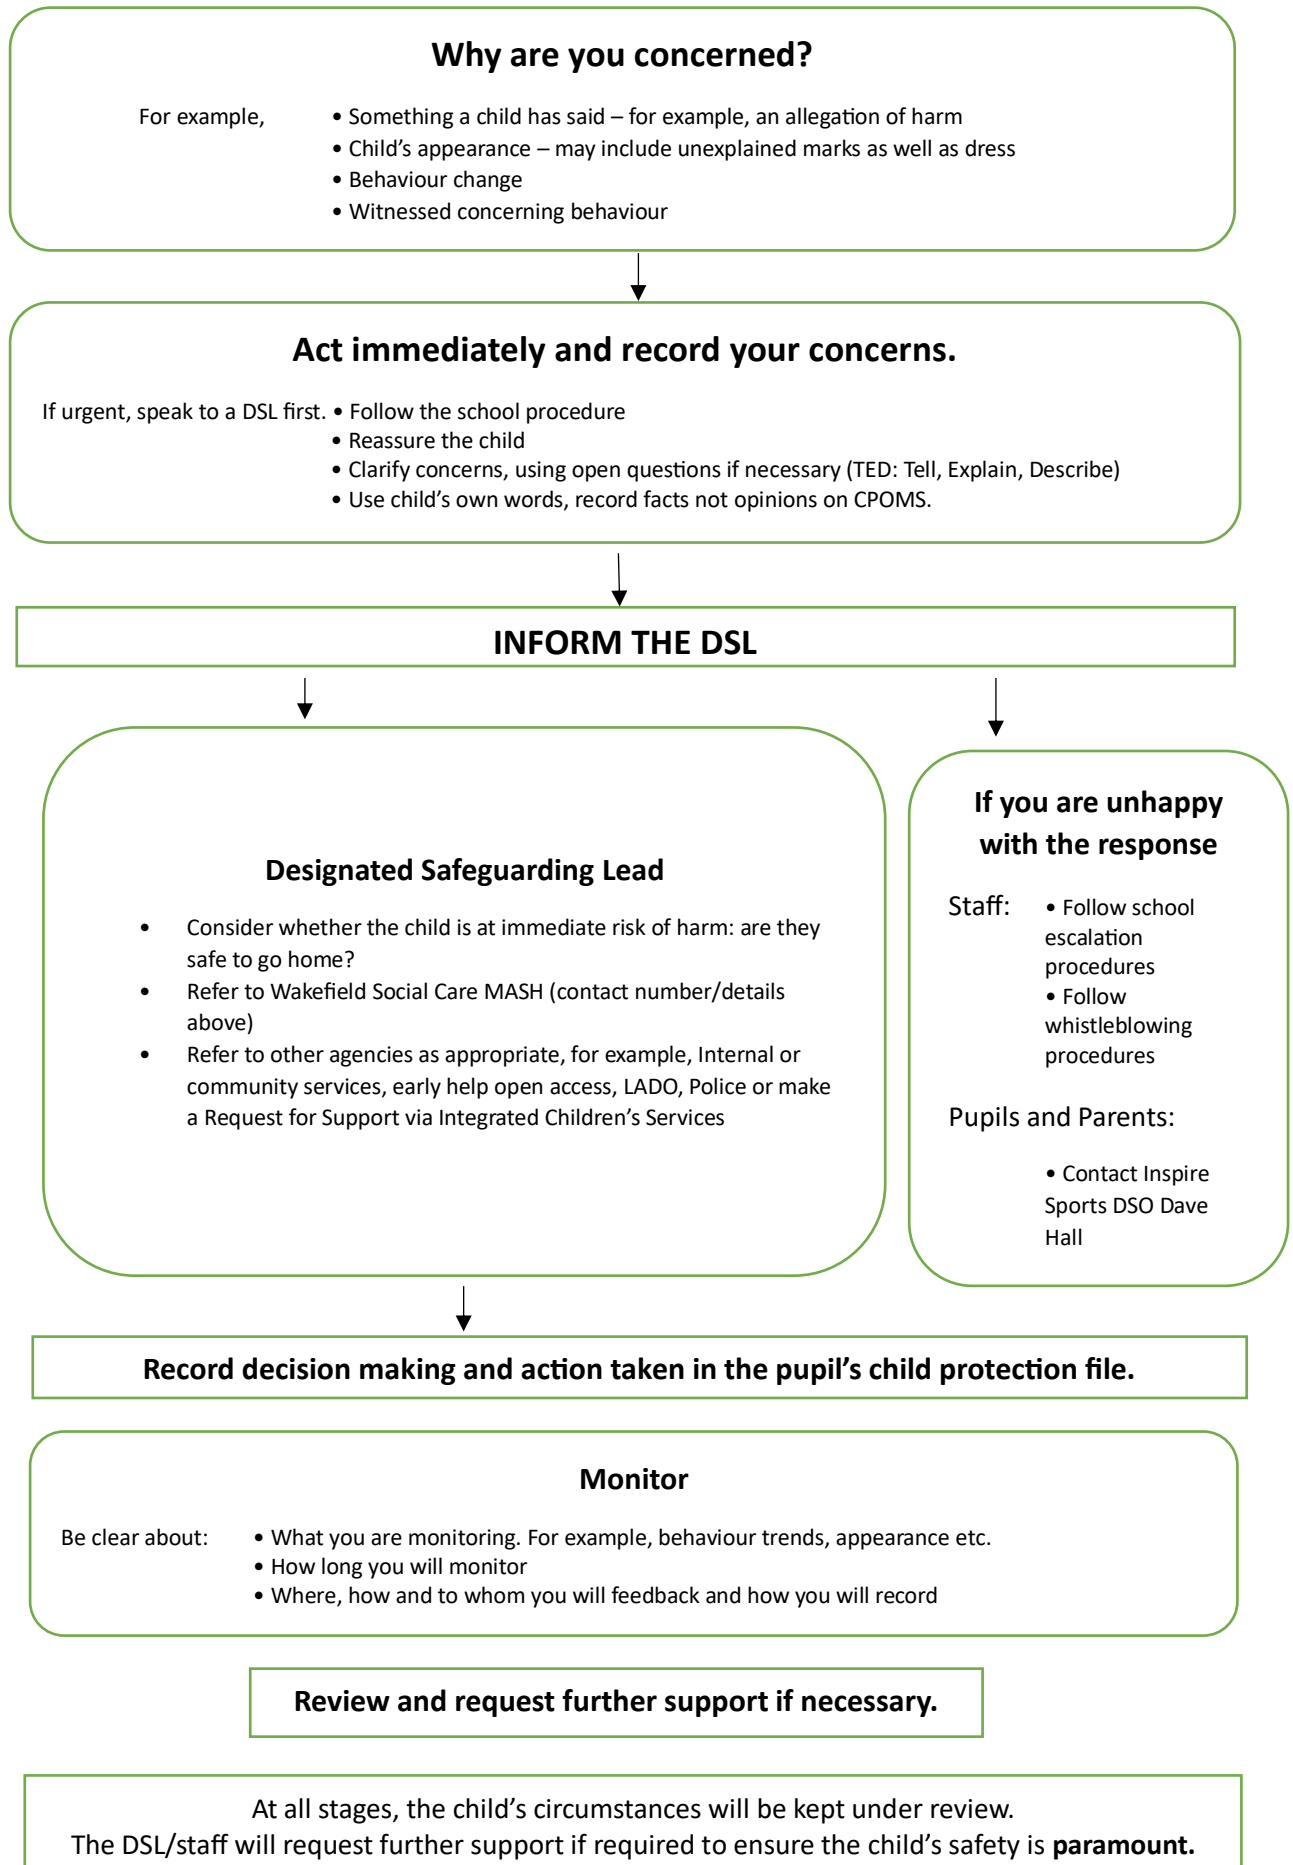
Why are you concerned?

For example,
• Something a child has said – for example, an allegation of harm
• Child's appearance – may include unexplained marks as well as dress
• Behaviour change
• Witnessed concerning behaviour

Act immediately and record your concerns.

If urgent, speak to a DSL first.
• Follow the school procedure
• Reassure the child
• Clarify concerns, using open questions if necessary (TED: Tell, Explain, Describe)
• Use child's own words, record facts not opinions on CPOMS.

INFORM THE DSL

Designated Safeguarding Lead

• Consider whether the child is at immediate risk of harm: are they safe to go home?
• Refer to Wakefield Social Care MASH (contact number/details above)
• Refer to other agencies as appropriate, for example, Internal or community services, early help open access, LADO, Police or make a Request for Support via Integrated Children's Services

If you are unhappy with the response

Staff:
• Follow school escalation procedures
• Follow whistleblowing procedures

Pupils and Parents:
• Contact Inspire Sports DSO Dave Hall

Record decision making and action taken in the pupil's child protection file.

Monitor

Be clear about:
• What you are monitoring. For example, behaviour trends, appearance etc.
• How long you will monitor
• Where, how and to whom you will feedback and how you will record

Review and request further support if necessary.

At all stages, the child's circumstances will be kept under review.
The DSL/staff will request further support if required to ensure the child's safety is **paramount.**